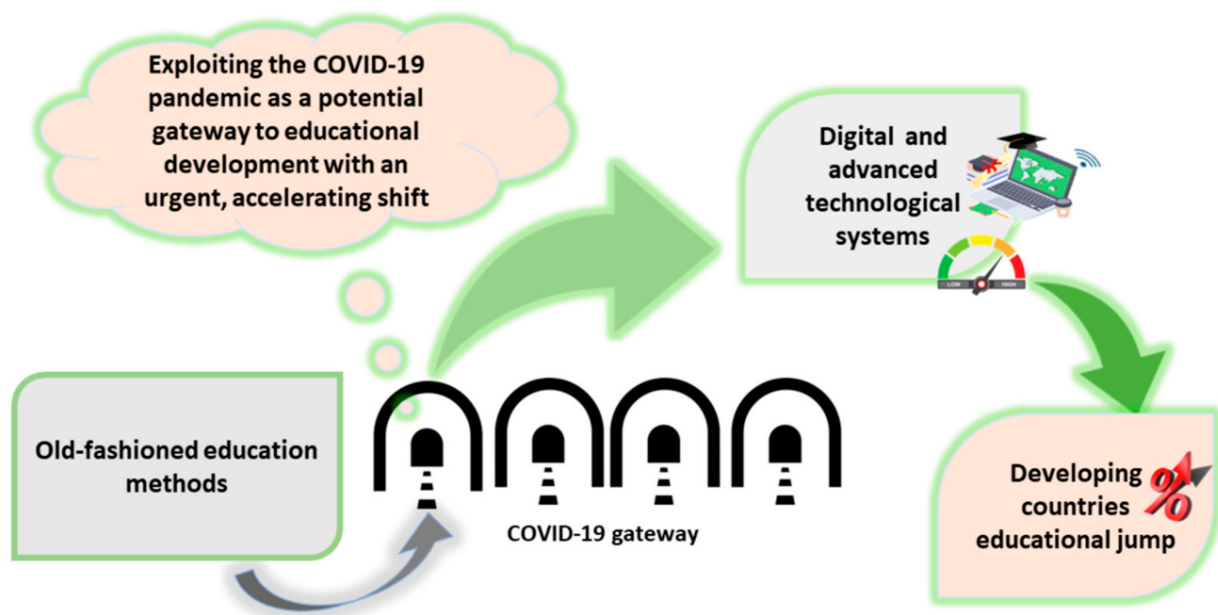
Exploiting the COVID-19 pandemic as a potential gateway to educational development with an urgent, accelerating shift

Digital and advanced technological systems

LOW HIGH

Old-fashioned education methods

COVID-19 gateway

Developing countries educational jump

%